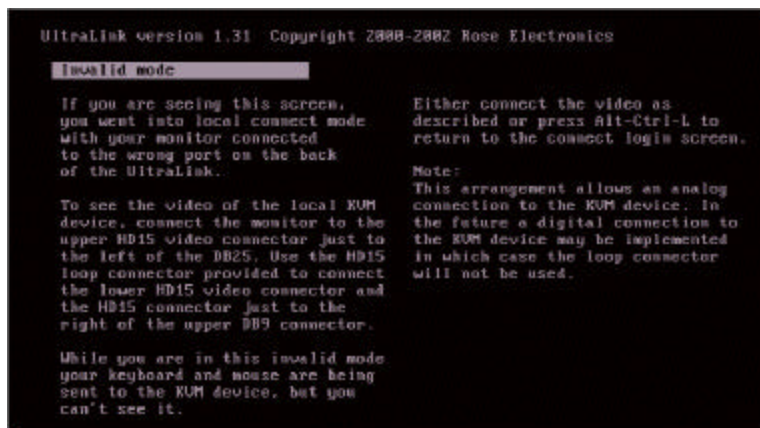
UltraLink version 1.31 Copyright 2000-2002 Rose Electronics

Invalid mode

If you are seeing this screen, you went into local connect mode with your monitor connected to the wrong port on the back of the UltraLink.

To see the video of the local KVM device, connect the monitor to the upper HD15 video connector just to the left of the DB25. Use the HD15 loop connector provided to connect the lower HD15 video connector and the HD15 connector just to the right of the upper DB9 connector.

While you are in this invalid mode your keyboard and mouse are being sent to the KVM device, but you can't see it.

Either connect the video as described or press Alt-Ctrl-L to return to the connect login screen.

Note:
This arrangement allows an analog connection to the KVM device. In the future a digital connection to the KVM device may be implemented in which case the loop connector will not be used.